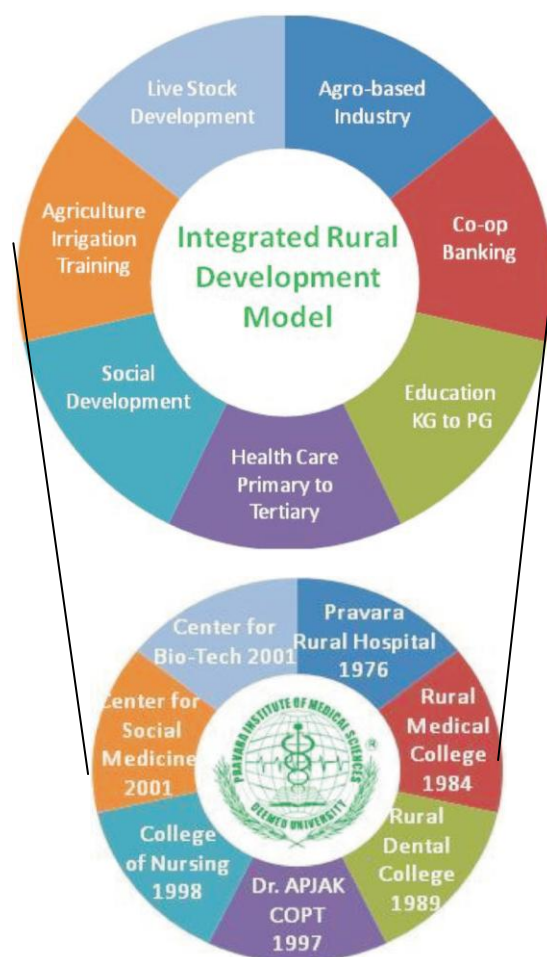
Live Stock Development

Agro-based Industry

Agriculture Irrigation Training

Integrated Rural Development Model

Co-op Banking

Social Development

Education KG to PG

Health Care Primary to Tertiary

Center for Bio-Tech 2001

Pravara Rural Hospital 1976

Center for Social Medicine 2001

PRAVARA INSTITUTE OF MEDICAL SCIENCES DEEMED UNIVERSITY

Rural Medical College 1984

College of Nursing 1998

Rural Dental College 1989

Dr. APJAK COPT 1997